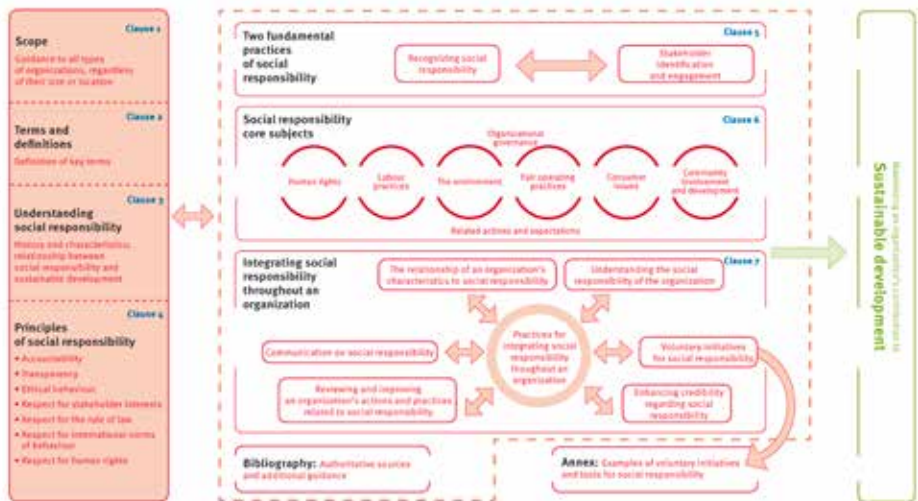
Clause 1
Scope
Guidance to all types of organizations, regardless of their size or location

Clause 2
Terms and definitions
Definition of key terms

Clause 3
Understanding social responsibility
History and characteristics; relationship between social responsibility and sustainable development

Clause 4
Principles of social responsibility
• Accountability
• Transparency
• Ethical behaviour
• Respect for stakeholder interests
• Respect for the rule of law
• Respect for international norms of behaviour
• Respect for human rights

Two fundamental practices of social responsibility
Clause 5
Recognizing social responsibility
Stakeholder identification and engagement

Social responsibility core subjects
Clause 6
Organizational governance
Human rights
Labour practices
The environment
Fair operating practices
Consumer issues
Community involvement and development
Related actions and expectations

Integrating social responsibility throughout an organization
Clause 7
The relationship of an organization's characteristics to social responsibility
Understanding the social responsibility of the organization
Practices for integrating social responsibility throughout an organization
Communication on social responsibility
Voluntary initiatives for social responsibility
Reviewing and improving an organization's actions and practices related to social responsibility
Enhancing credibility regarding social responsibility

Bibliography: Authoritative sources and additional guidance

Annex: Examples of voluntary initiatives and tools for social responsibility

Maximizing an organization's contribution to
Sustainable development